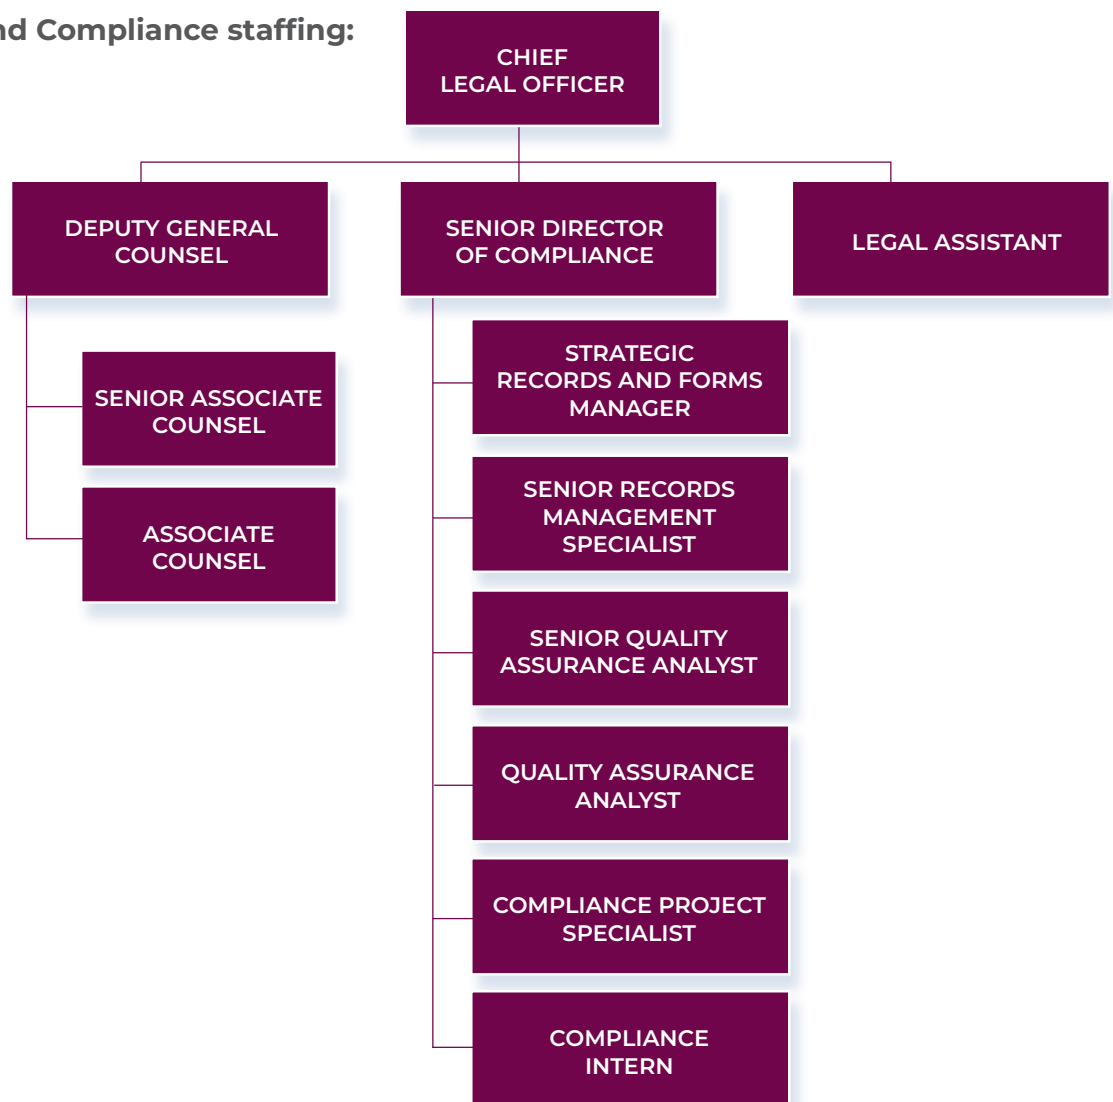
nd Compliance staffing:

CHIEF LEGAL OFFICER

DEPUTY GENERAL COUNSEL

SENIOR DIRECTOR OF COMPLIANCE

LEGAL ASSISTANT

SENIOR ASSOCIATE COUNSEL

ASSOCIATE COUNSEL

STRATEGIC RECORDS AND FORMS MANAGER

SENIOR RECORDS MANAGEMENT SPECIALIST

SENIOR QUALITY ASSURANCE ANALYST

QUALITY ASSURANCE ANALYST

COMPLIANCE PROJECT SPECIALIST

COMPLIANCE INTERN